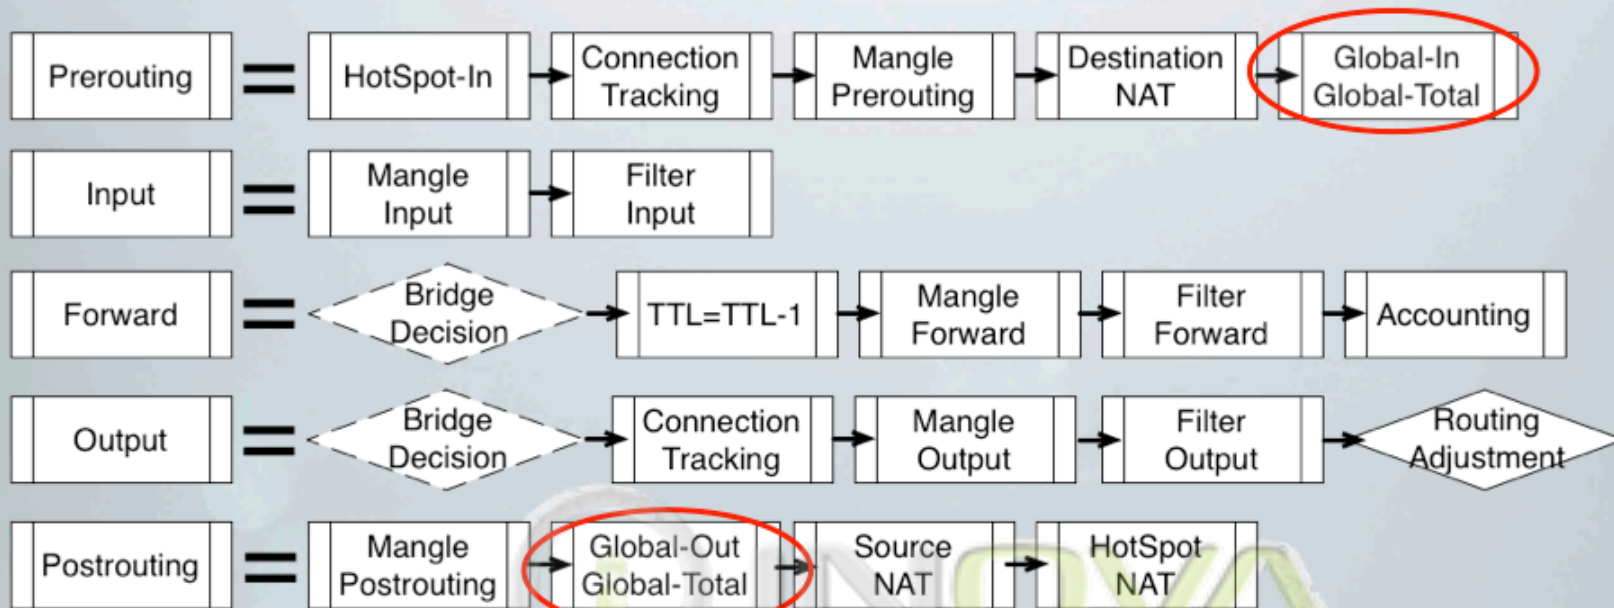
Prerouting = HotSpot-In → Connection Tracking → Mangle Prerouting → Destination NAT → Global-In Global-Total

Input = Mangle Input → Filter Input

Forward = Bridge Decision → TTL=TTL-1 → Mangle Forward → Filter Forward → Accounting

Output = Bridge Decision → Connection Tracking → Mangle Output → Filter Output → Routing Adjustment

Postrouting = Mangle Postrouting → Global-Out Global-Total → Source NAT → HotSpot NAT